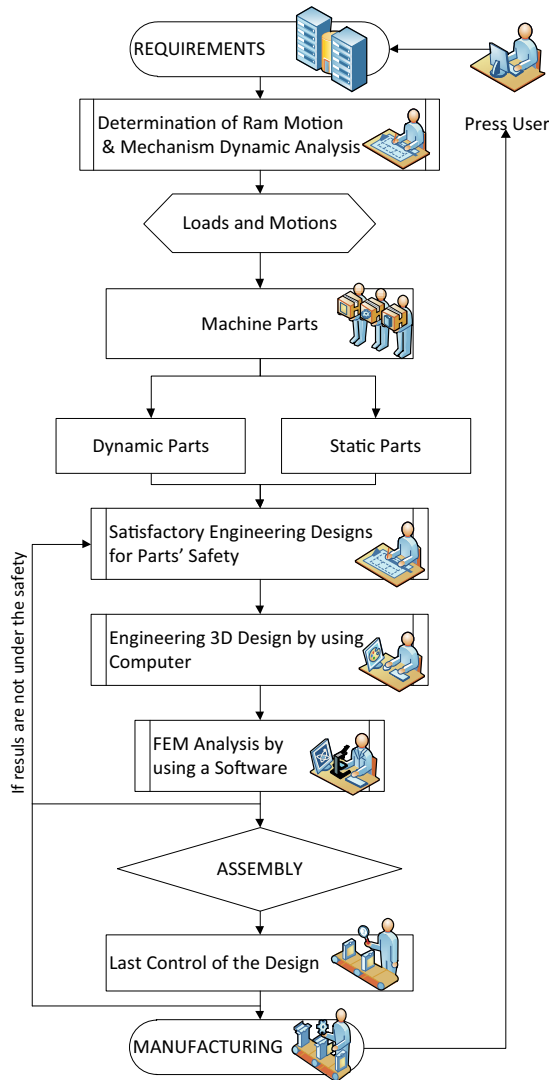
REQUIREMENTS

Press User

Determination of Ram Motion & Mechanism Dynamic Analysis

Loads and Motions

Machine Parts

Dynamic Parts

Static Parts

Satisfactory Engineering Designs for Parts' Safety

If resuls are not under the safety

Engineering 3D Design by using Computer

FEM Analysis by using a Software

ASSEMBLY

Last Control of the Design

MANUFACTURING